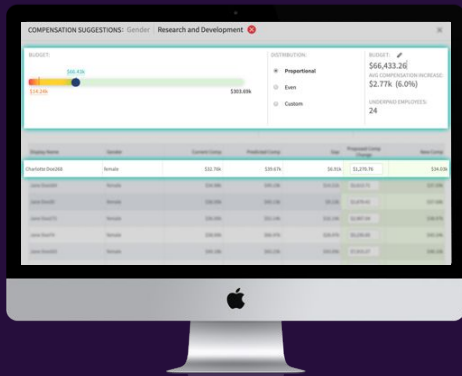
COMPENSATION SUGGESTIONS: Gender Research and Development

BUDGET:

$66.43k

$19.28k

$303.69k

DISTRIBUTION:

Proportional

Even

Custom

BUDGET:

$66,433.26

AVG COMPENSATION INCREASE:

$2.77k (6.0%)

UNDERPAID EMPLOYEES:

24

| Display Name | Gender | Current Comp | Predicted Comp | Gap | Proposed Comp Change | New Comp |
|---|---|---|---|---|---|---|
| Charlotte Doe268 | female | $32.76k | $39.67k | $6.91k | $1,270.76 | $34.03k |
| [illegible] | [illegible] | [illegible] | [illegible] | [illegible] | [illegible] | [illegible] |
| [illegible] | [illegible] | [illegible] | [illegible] | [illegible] | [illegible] | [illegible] |
| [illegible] | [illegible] | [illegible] | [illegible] | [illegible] | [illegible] | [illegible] |
| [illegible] | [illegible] | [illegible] | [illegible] | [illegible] | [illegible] | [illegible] |
| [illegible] | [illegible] | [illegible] | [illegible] | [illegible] | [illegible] | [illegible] |